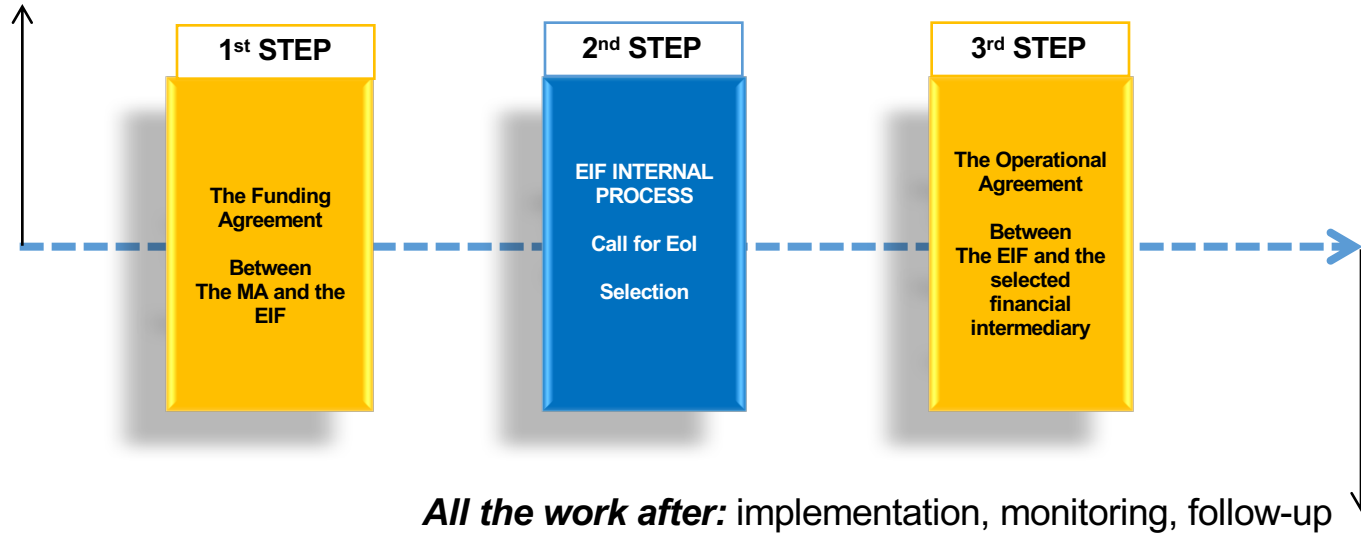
$1^{st}$ STEP

The Funding Agreement

Between The MA and the EIF

$2^{nd}$ STEP

EIF INTERNAL PROCESS

Call for EoI

Selection

$3^{rd}$ STEP

The Operational Agreement

Between The EIF and the selected financial intermediary

All the work after: implementation, monitoring, follow-up